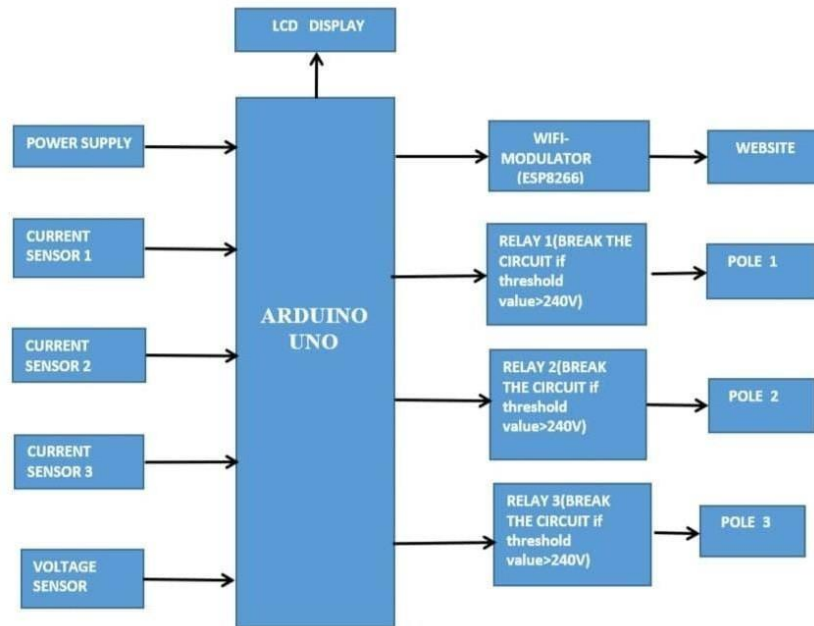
LCD DISPLAY

POWER SUPPLY

CURRENT SENSOR 1

CURRENT SENSOR 2

CURRENT SENSOR 3

VOLTAGE SENSOR

ARDUINO UNO

WIFI-MODULATOR (ESP8266)

WEBSITE

RELAY 1(BREAK THE CIRCUIT if threshold value>240V)

POLE 1

RELAY 2(BREAK THE CIRCUIT if threshold value>240V)

POLE 2

RELAY 3(BREAK THE CIRCUIT if threshold value>240V)

POLE 3